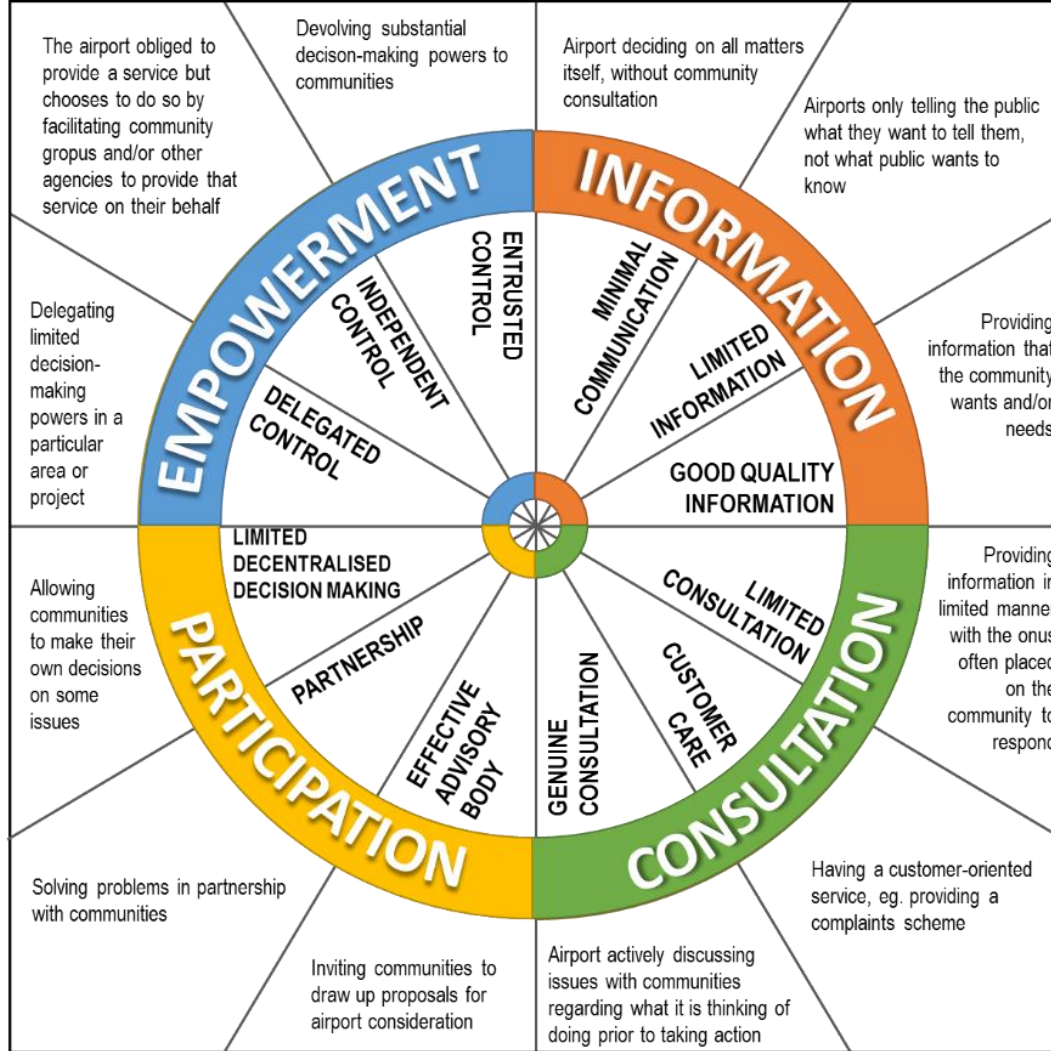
The airport obliged to provide a service but chooses to do so by facilitating community gropus and/or other agencies to provide that service on their behalf

Devolving substantial decison-making powers to communities

Airport deciding on all matters itself, without community consultation

Airports only telling the public what they want to tell them, not what public wants to know

Delegating limited decision-making powers in a particular area or project

Providing information that the community wants and/or needs

EMPOWERMENT

INFORMATION

ENTRUSTED CONTROL

INDEPENDENT CONTROL

DELEGATED CONTROL

MINIMAL COMMUNICATION

LIMITED INFORMATION

GOOD QUALITY INFORMATION

LIMITED DECENTRALISED DECISION MAKING

PARTNERSHIP

EFFECTIVE ADVISORY BODY

GENUINE CONSULTATION

CUSTOMER CARE

LIMITED CONSULTATION

PARTICIPATION

CONSULTATION

Allowing communities to make their own decisions on some issues

Providing information in limited manner with the onus often placed on the community to respond

Solving problems in partnership with communities

Having a customer-oriented service, eg. providing a complaints scheme

Inviting communities to draw up proposals for airport consideration

Airport actively discussing issues with communities regarding what it is thinking of doing prior to taking action